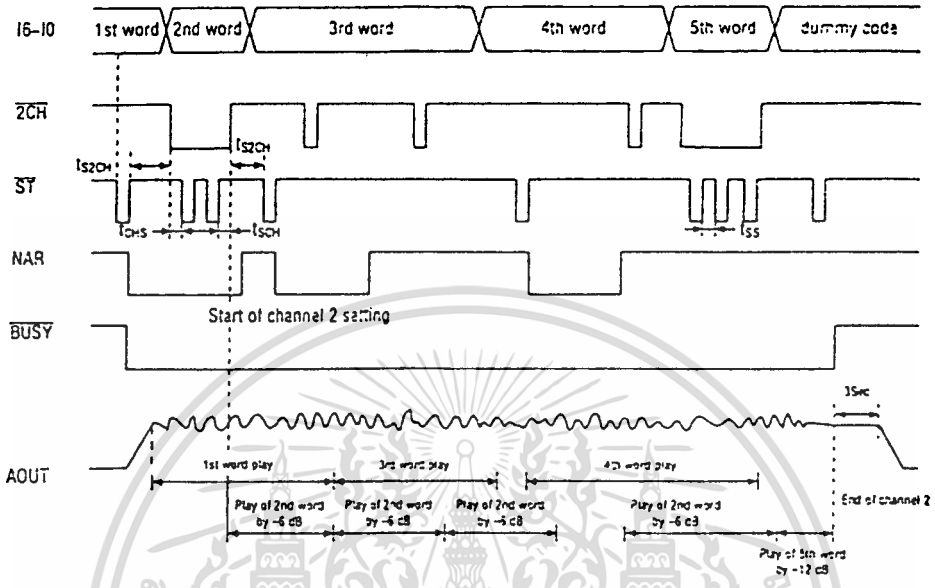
I6–I0 1st word 2nd word 3rd word 4th word 5th word dummy code

$\overline{2CH}$

$t_{S2CH}$

$t_{S2CH}$

$\overline{ST}$

$t_{CHS}$

$t_{SCH}$

$t_{SS}$

NAR

Start of channel 2 setting

$\overline{BUSY}$

3Sec

AOUT

1st word play

3rd word play

4th word play

Play of 2nd word by −6 dB

Play of 2nd word by −6 dB

Play of 2nd word by −6 dB

Play of 2nd word by −6 dB

Play of 5th word by −12 dB

End of channel 2